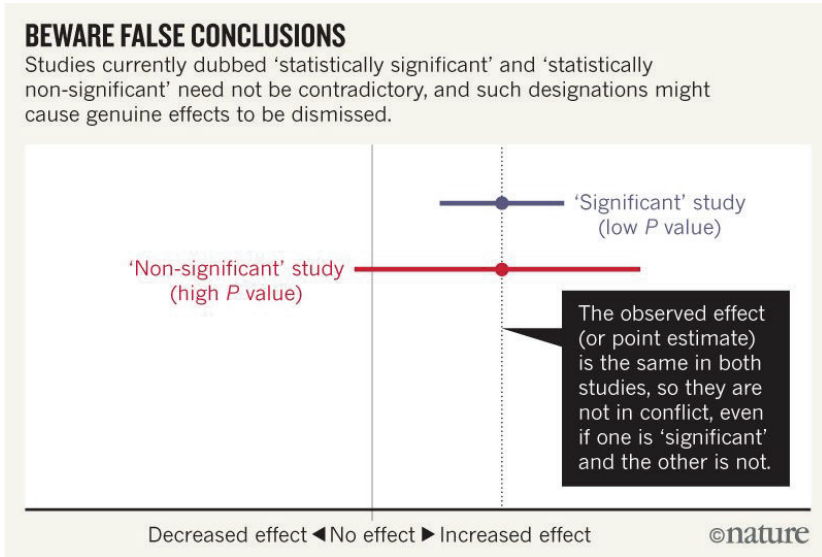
BEWARE FALSE CONCLUSIONS

Studies currently dubbed 'statistically significant' and 'statistically non-significant' need not be contradictory, and such designations might cause genuine effects to be dismissed.

'Significant' study (low $P$ value)

'Non-significant' study (high $P$ value)

The observed effect (or point estimate) is the same in both studies, so they are not in conflict, even if one is 'significant' and the other is not.

Decreased effect ◀ No effect ▶ Increased effect

©nature